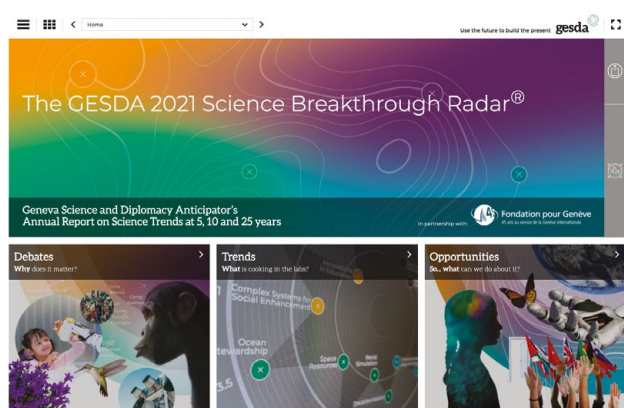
Home

Use the future to build the present gesda

The GESDA 2021 Science Breakthrough Radar®

Geneva Science and Diplomacy Anticipator's Annual Report on Science Trends at 5, 10 and 25 years

In partnership with: Fondation pour Genève
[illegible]

Debates
Why does it matter?

Trends
What is cooking in the labs?

Complex Systems for Social Enhancement
Ocean Stewardship
Space Resources
World Simulation
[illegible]
3.5

Opportunities
So... what can we do about it?